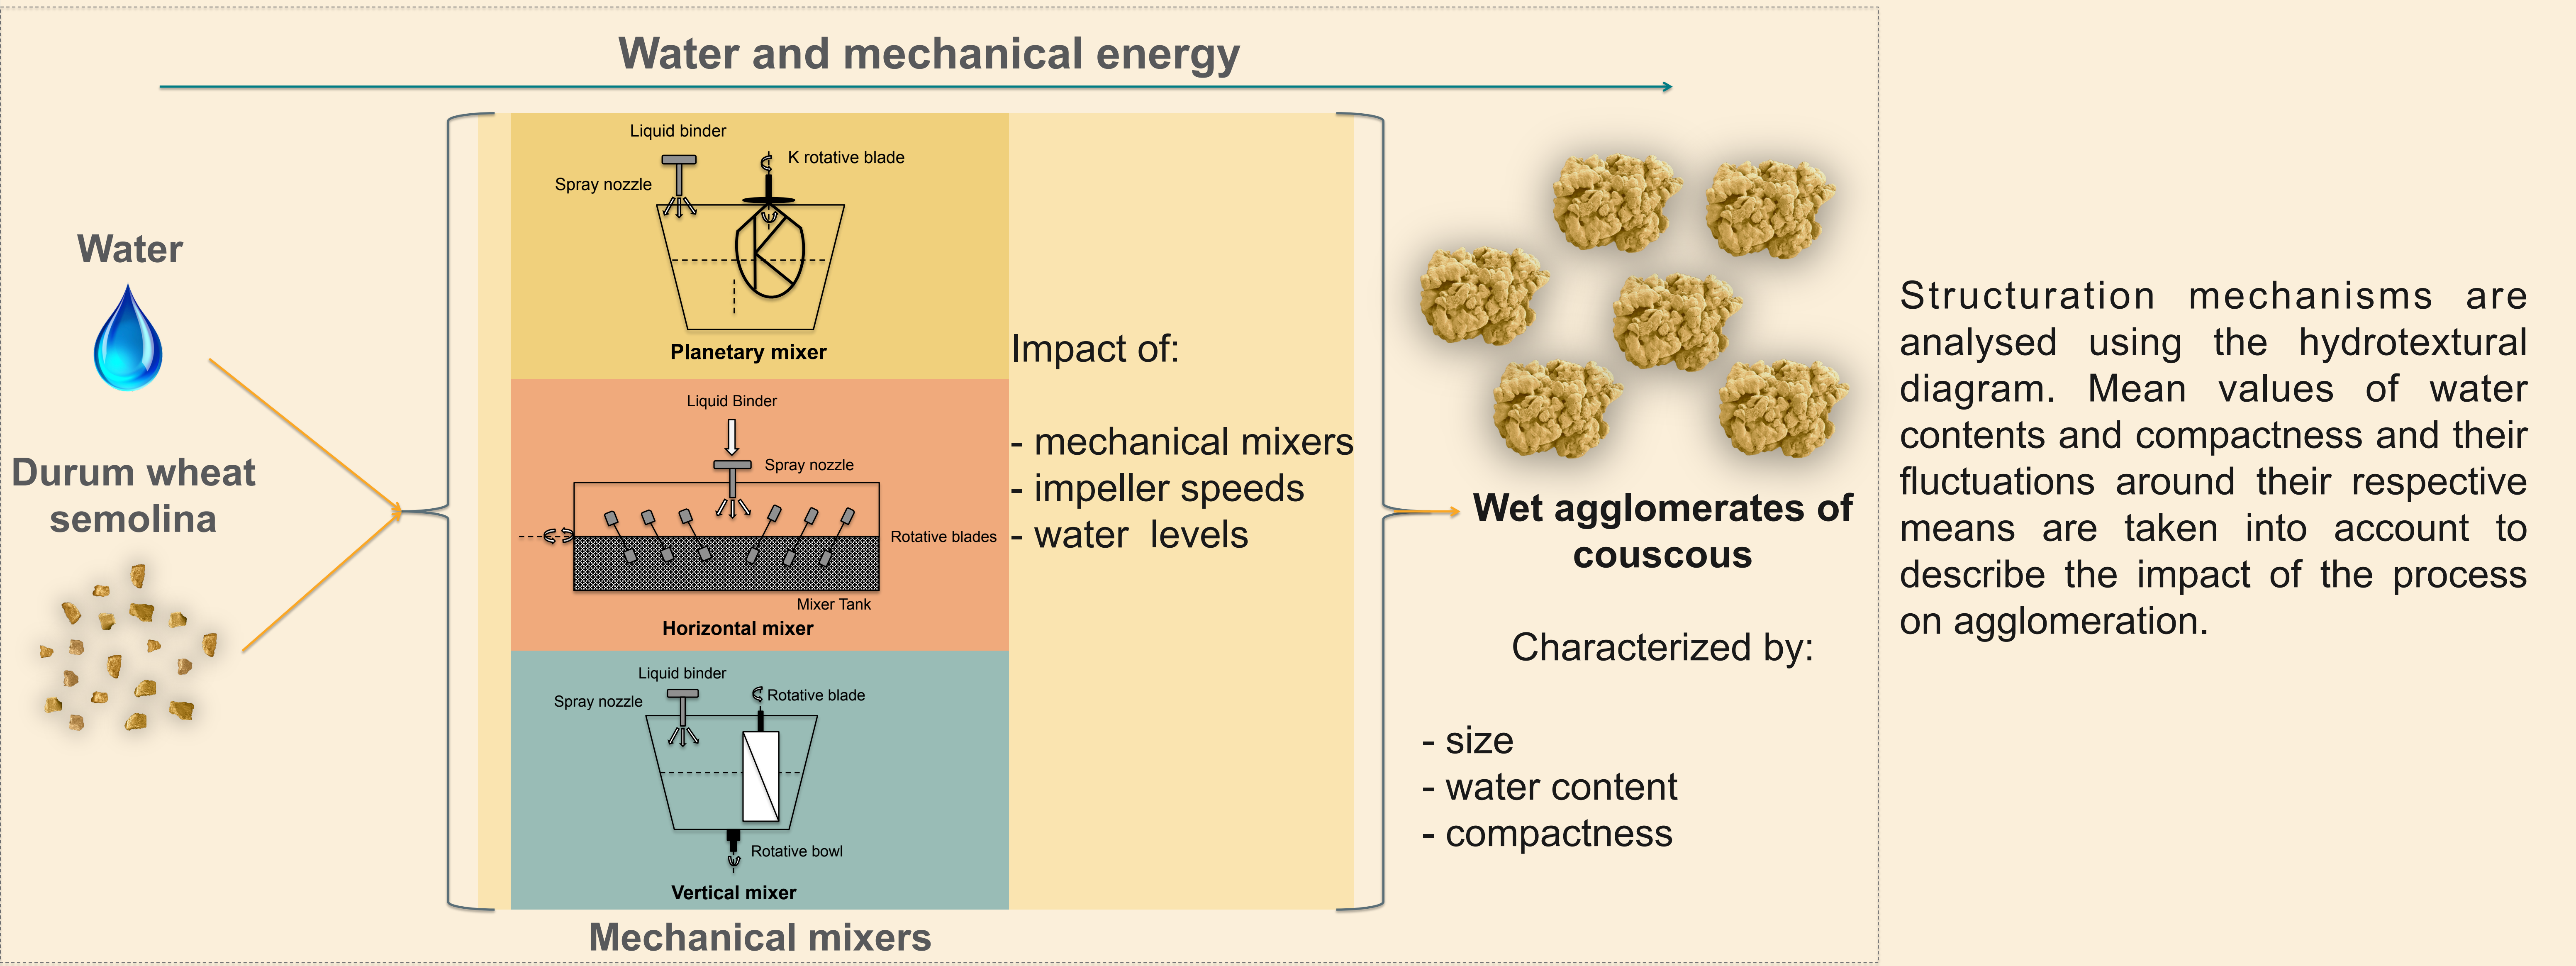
Water and mechanical energy

Water

Durum wheat semolina

Liquid binder
K rotative blade
Spray nozzle
Planetary mixer

Liquid Binder
Spray nozzle
Rotative blades
Mixer Tank
Horizontal mixer

Liquid binder
Spray nozzle
Rotative blade
Rotative bowl
Vertical mixer

Mechanical mixers

Impact of:

- mechanical mixers
- impeller speeds
- water levels

Wet agglomerates of couscous

Characterized by:

- size
- water content
- compactness

Structuration mechanisms are analysed using the hydrotextural diagram. Mean values of water contents and compactness and their fluctuations around their respective means are taken into account to describe the impact of the process on agglomeration.